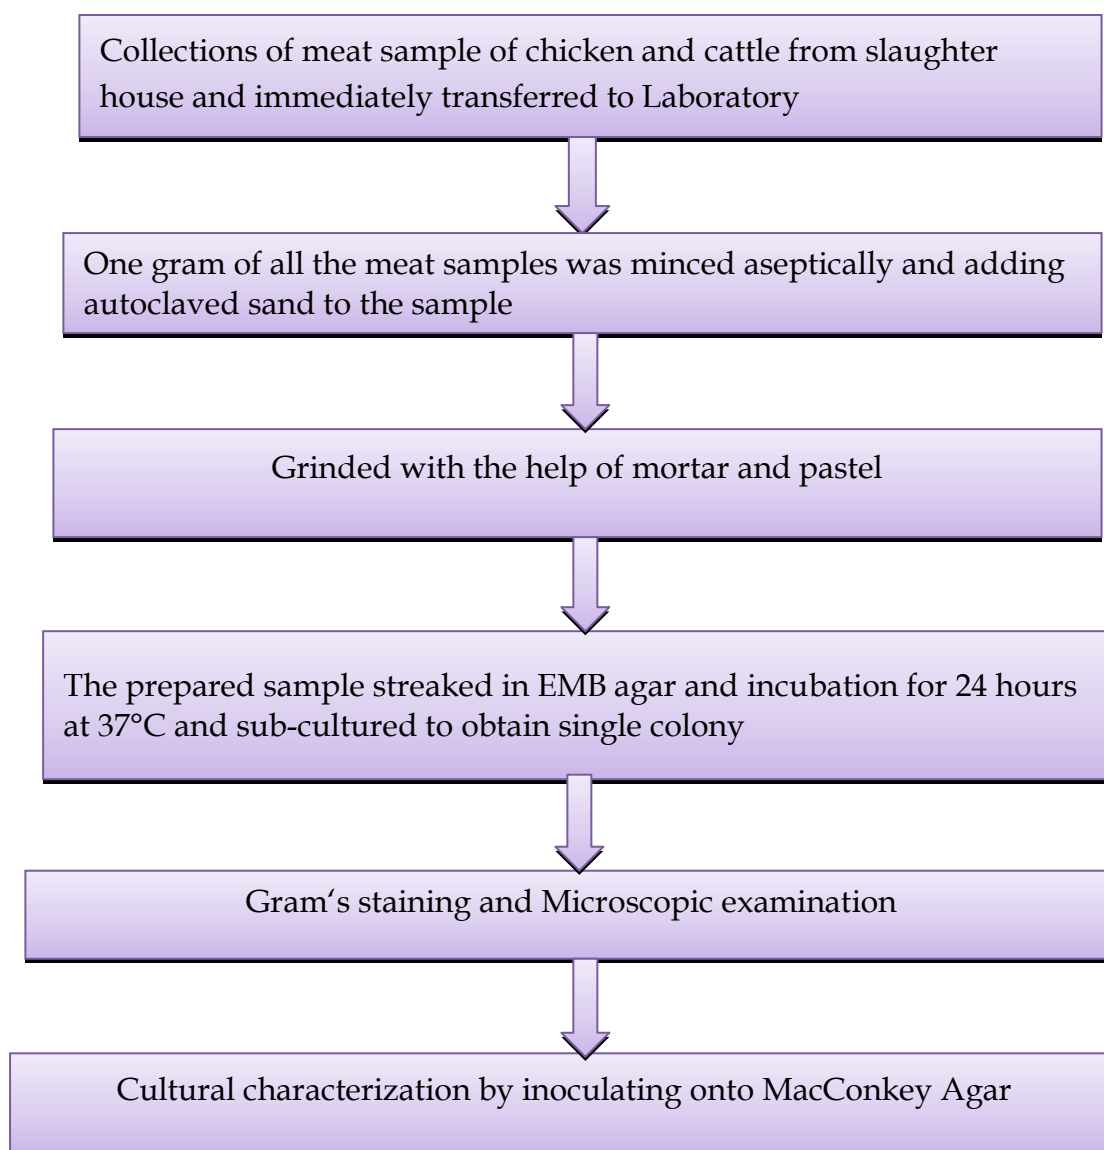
Collections of meat sample of chicken and cattle from slaughter house and immediately transferred to Laboratory

One gram of all the meat samples was minced aseptically and adding autoclaved sand to the sample

Grinded with the help of mortar and pastel

The prepared sample streaked in EMB agar and incubation for 24 hours at 37°C and sub-cultured to obtain single colony

Gram‘s staining and Microscopic examination

Cultural characterization by inoculating onto MacConkey Agar